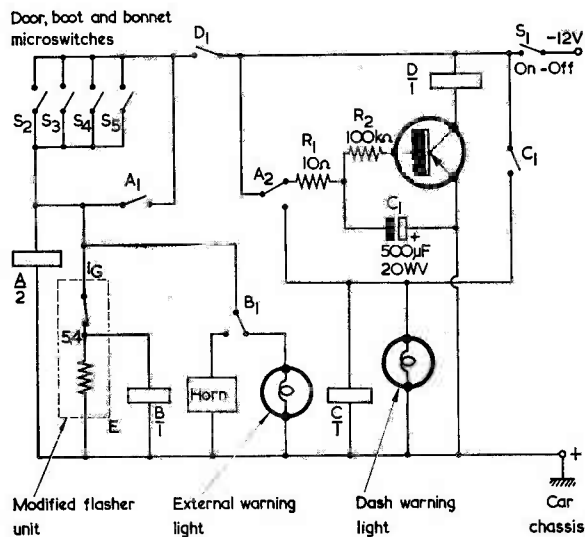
Door, boot and bonnet microswitches

$D_1$

$S_1$ $-12V$

On-Off

$S_2$ $S_3$ $S_4$ $S_5$

$\frac{D}{1}$

$R_2$

$100k\Omega$

$R_1$

$10\Omega$

$A_2$

$C_1$

$A_1$

$C_1$

500µF

20WV

$\frac{A}{2}$

IG

$B_1$

54

$\frac{B}{1}$

Horn

$\frac{C}{1}$

E

+

Modified flasher unit

External warning light

Dash warning light

Car chassis